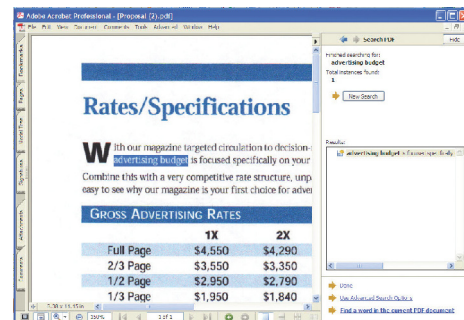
Adobe Acrobat Professional - [Proposal (2).pdf]

File Edit View Document Comments Tools Advanced Window Help

Bookmarks

Pages

Model Tree

Signatures

Attachments

Comments

Rates/Specifications

With our magazine targeted circulation to decision-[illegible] advertising budget is focused specifically on your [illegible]

Combine this with a very competitive rate structure, unp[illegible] easy to see why our magazine is your first choice for adve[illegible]

GROSS ADVERTISING RATES

| | 1X | 2X |
|---|---|---|
| Full Page | \$4,550 | \$4,290 |
| 2/3 Page | \$3,550 | \$3,350 |
| 1/2 Page | \$2,950 | \$2,790 |
| 1/3 Page | \$1,950 | \$1,840 |

7.50 x 11.25 in

150%

1 of 1

Search PDF

Hide

Finished searching for:
advertising budget
Total instances found:
1

New Search

Results:

advertising budget is focused specifically

Done

Use Advanced Search Options

Find a word in the current PDF document